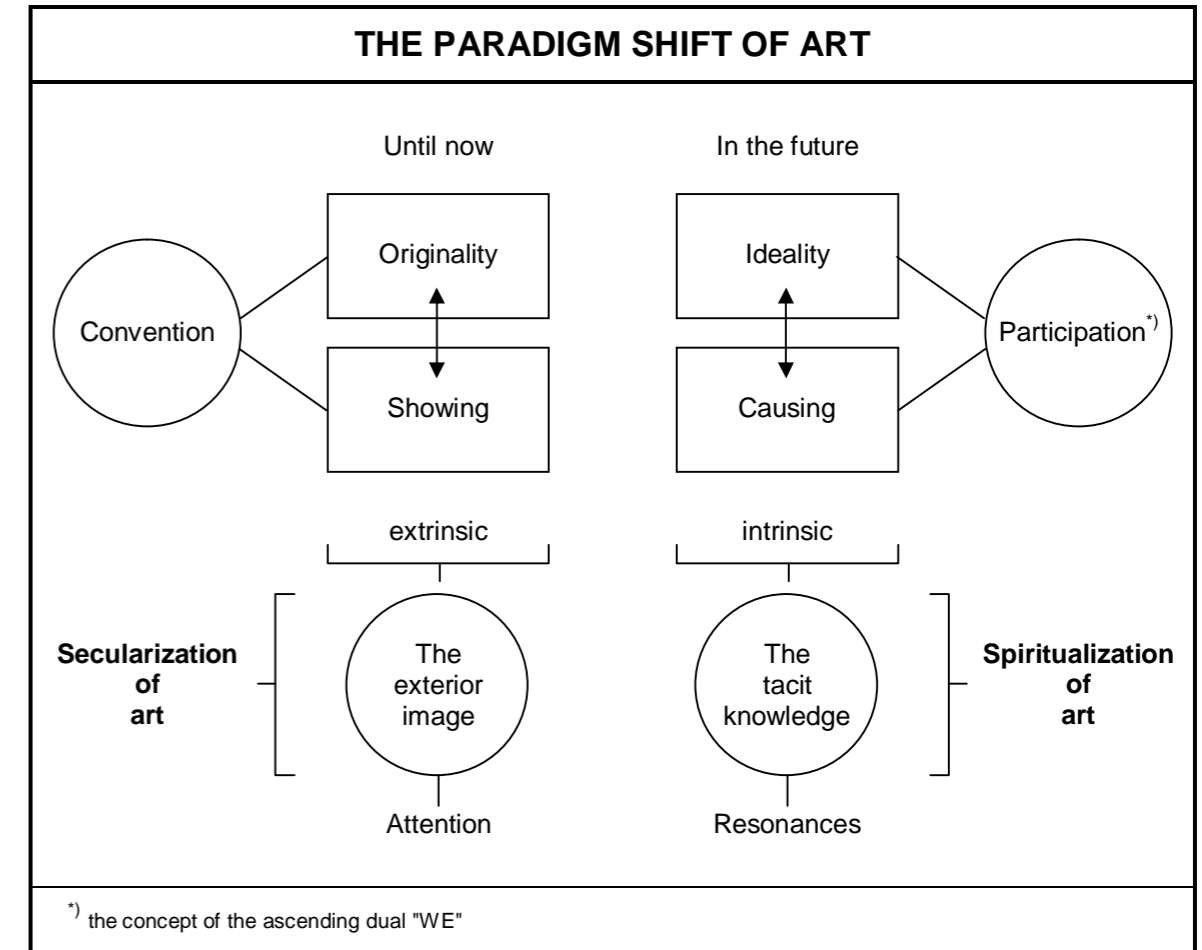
THE PARADIGM SHIFT OF ART

Until now

In the future

Convention

Originality

Showing

Ideality

Causing

Participation*)

extrinsic

intrinsic

Secularization of art

The exterior image

The tacit knowledge

Spiritualization of art

Attention

Resonances

*) the concept of the ascending dual "WE"